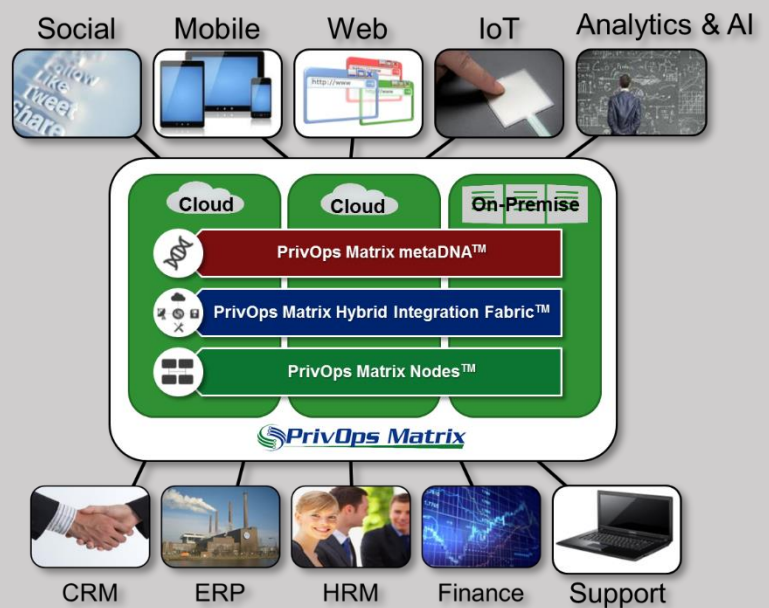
Social

Mobile

Web

IoT

Analytics & AI

Follow
Like
Tweet
Share

http://www

Cloud

Cloud

On-Premise

PrivOps Matrix metaDNA$^{TM}$

PrivOps Matrix Hybrid Integration Fabric$^{TM}$

PrivOps Matrix Nodes$^{TM}$

PrivOps Matrix

CRM

ERP

HRM

Finance

Support